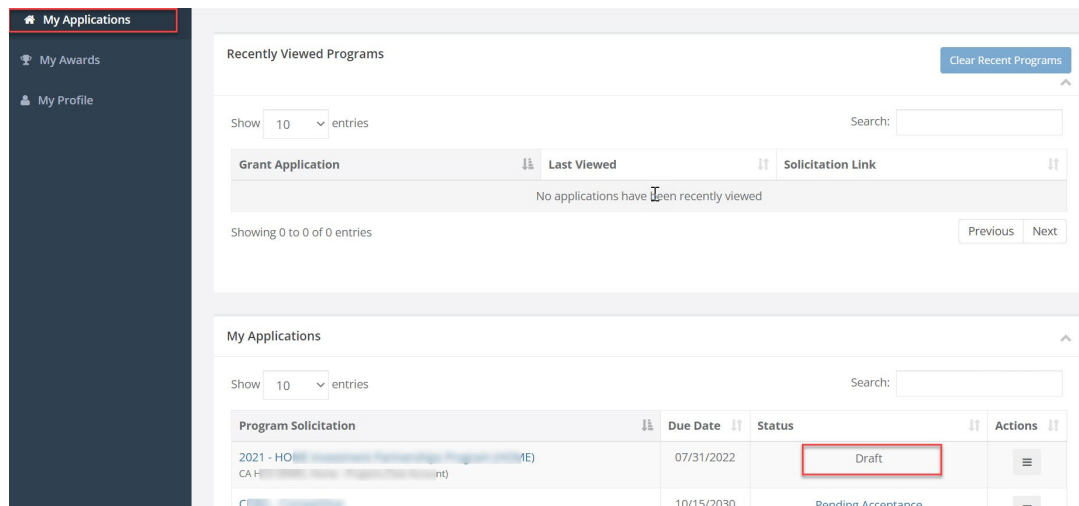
My Applications

My Awards

My Profile

Recently Viewed Programs

Clear Recent Programs

Show 10 entries

Search:

| Grant Application | Last Viewed | Solicitation Link |
|---|---|---|
| No applications have been recently viewed | | |

Showing 0 to 0 of 0 entries

Previous Next

My Applications

Show 10 entries

Search:

| Program Solicitation | Due Date | Status | Actions |
|---|---|---|---|
| 2021 - HO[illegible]E) CA H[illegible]nt) | 07/31/2022 | Draft | |
| C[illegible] | 10/15/2030 | Pending Acceptance | |